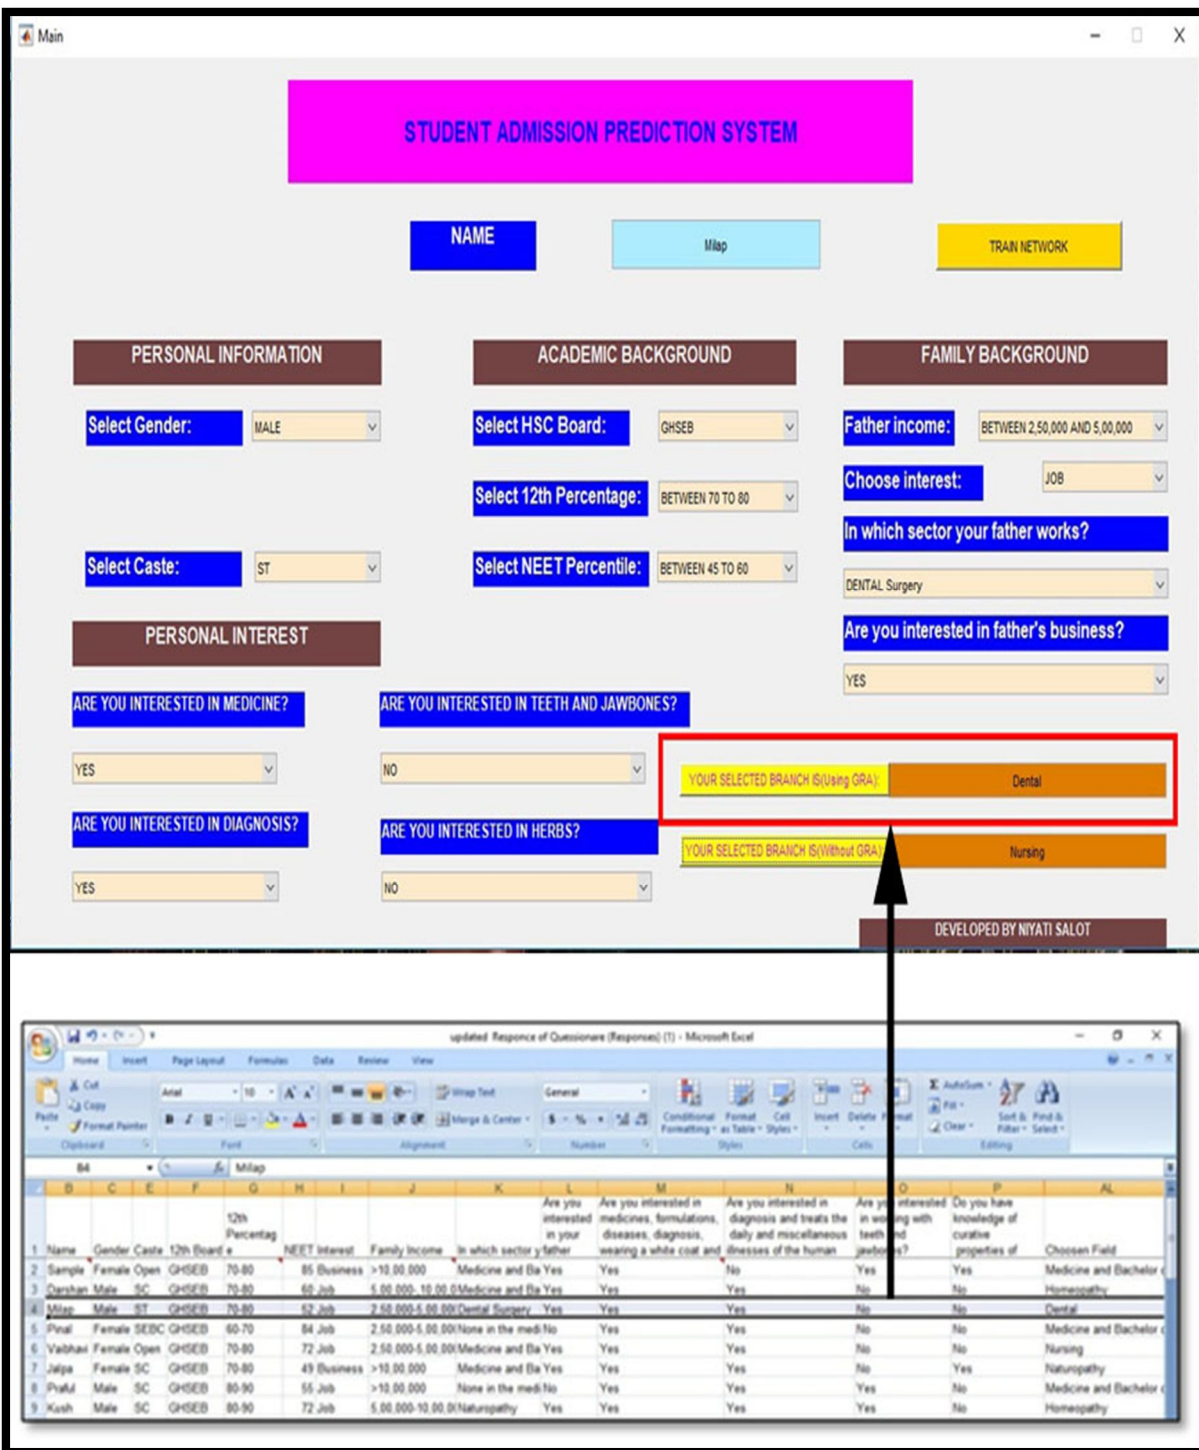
Main

STUDENT ADMISSION PREDICTION SYSTEM

NAME
Milap
TRAIN NETWORK

PERSONAL INFORMATION
ACADEMIC BACKGROUND
FAMILY BACKGROUND

Select Gender: MALE
Select HSC Board: GHSEB
Father income: BETWEEN 2,50,000 AND 5,00,000
Choose interest: JOB
Select 12th Percentage: BETWEEN 70 TO 80
In which sector your father works?
Select Caste: ST
Select NEET Percentile: BETWEEN 45 TO 60
DENTAL Surgery
PERSONAL INTEREST
Are you interested in father's business?
YES
ARE YOU INTERESTED IN MEDICINE?
ARE YOU INTERESTED IN TEETH AND JAWBONES?
YES
NO
YOUR SELECTED BRANCH IS(Using GRA): Dental
ARE YOU INTERESTED IN DIAGNOSIS?
ARE YOU INTERESTED IN HERBS?
YOUR SELECTED BRANCH IS(Without GRA): Nursing
YES
NO
DEVELOPED BY NIYATI SALOT

updated Responce of Questionare (Responses) (1) - Microsoft Excel

Home Insert Page Layout Formulas Data Review View
Cut Copy Format Painter Paste Clipboard Arial 10 Font Wrap Text Merge & Center Alignment General Number Conditional Formatting Format as Table Cell Styles Styles Insert Delete Format Cells AutoSum Fill Clear Sort & Filter Find & Select Editing

B4 Milap

| | B | C | E | F | G | H | I | J | K | L | M | N | O | P | AL |
|---|---|---|---|---|---|---|---|---|---|---|---|---|---|---|---|
| 1 | Name | Gender | Caste | 12th Board | 12th Percentage | NEET | Interest | Family Income | In which sector y | Are you interested in your father | Are you interested in medicines, formulations, diseases, diagnosis, wearing a white coat and | Are you interested in diagnosis and treats the daily and miscellaneous illnesses of the human | Are you interested in working with teeth and jawbones? | Do you have knowledge of curative properties of | Choosen Field |
| 2 | Sample | Female | Open | GHSEB | 70-80 | 85 | Business | >10,00,000 | Medicine and Ba | Yes | Yes | No | Yes | Yes | Medicine and Bachelor |
| 3 | Darshan | Male | SC | GHSEB | 70-80 | 60 | Job | 5,00,000- 10,00,0 | Medicine and Ba | Yes | Yes | Yes | No | No | Homeopathy |
| 4 | Milap | Male | ST | GHSEB | 70-80 | 52 | Job | 2,50,000-5,00,00 | Dental Surgery | Yes | Yes | Yes | No | No | Dental |
| 5 | Pinal | Female | SEBC | GHSEB | 60-70 | 84 | Job | 2,50,000-5,00,00 | None in the medi | No | Yes | Yes | No | No | Medicine and Bachelor |
| 6 | Vaibhavi | Female | Open | GHSEB | 70-80 | 72 | Job | 2,50,000-5,00,00 | Medicine and Ba | Yes | Yes | Yes | No | No | Nursing |
| 7 | Jalpa | Female | SC | GHSEB | 70-80 | 49 | Business | >10,00,000 | Medicine and Ba | Yes | Yes | Yes | No | Yes | Naturopathy |
| 8 | Praful | Male | SC | GHSEB | 80-90 | 55 | Job | >10,00,000 | None in the medi | No | Yes | Yes | Yes | No | Medicine and Bachelor |
| 9 | Kush | Male | SC | GHSEB | 80-90 | 72 | Job | 5,00,000-10,00,0 | Naturopathy | Yes | Yes | Yes | Yes | No | Homeopathy |